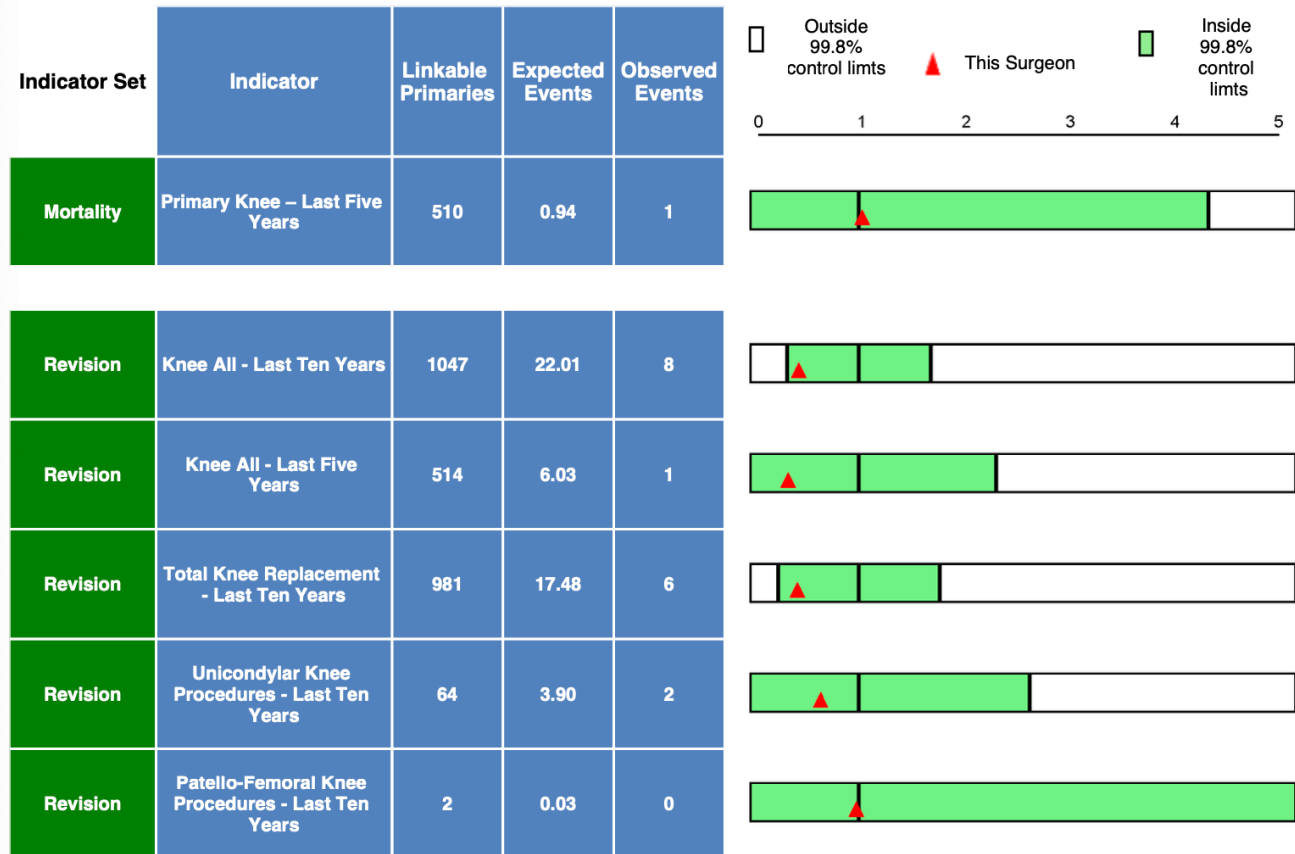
| Indicator Set | Indicator | Linkable Primaries | Expected Events | Observed Events |
|---|---|---|---|---|
| Mortality | Primary Knee – Last Five Years | 510 | 0.94 | 1 |
| Revision | Knee All - Last Ten Years | 1047 | 22.01 | 8 |
| Revision | Knee All - Last Five Years | 514 | 6.03 | 1 |
| Revision | Total Knee Replacement - Last Ten Years | 981 | 17.48 | 6 |
| Revision | Unicondylar Knee Procedures - Last Ten Years | 64 | 3.90 | 2 |
| Revision | Patello-Femoral Knee Procedures - Last Ten Years | 2 | 0.03 | 0 |

Outside 99.8% control limts

This Surgeon

Inside 99.8% control limts

0 1 2 3 4 5